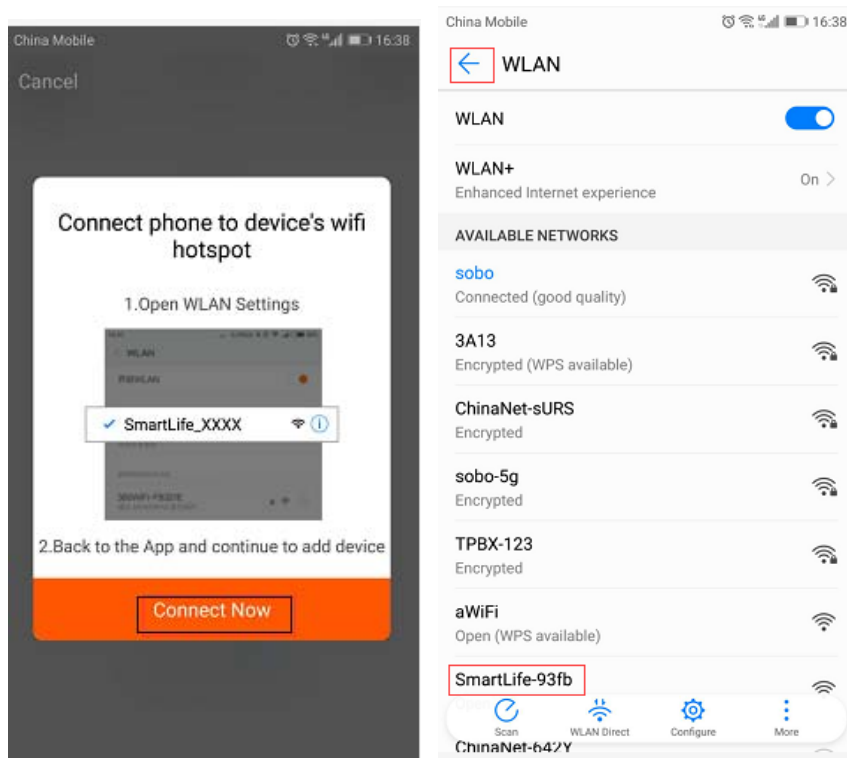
China Mobile 16:38

Cancel

Connect phone to device's wifi hotspot

1.Open WLAN Settings

WLAN

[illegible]

✓ SmartLife_XXXX

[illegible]

2.Back to the App and continue to add device

Connect Now

China Mobile 16:38

WLAN

WLAN

WLAN+
Enhanced Internet experience
On

AVAILABLE NETWORKS

sobo
Connected (good quality)

3A13
Encrypted (WPS available)

ChinaNet-sURS
Encrypted

sobo-5g
Encrypted

TPBX-123
Encrypted

aWiFi
Open (WPS available)

SmartLife-93fb
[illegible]

ChinaNet-642Y

Scan
WLAN Direct
Configure
More